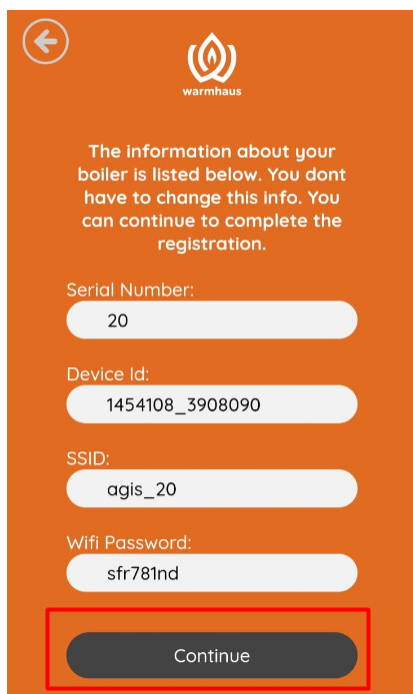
warmhaus

The information about your boiler is listed below. You dont have to change this info. You can continue to complete the registration.

Serial Number:

20

Device Id:

1454108_3908090

SSID:

agis_20

Wifi Password:

sfr781nd

Continue